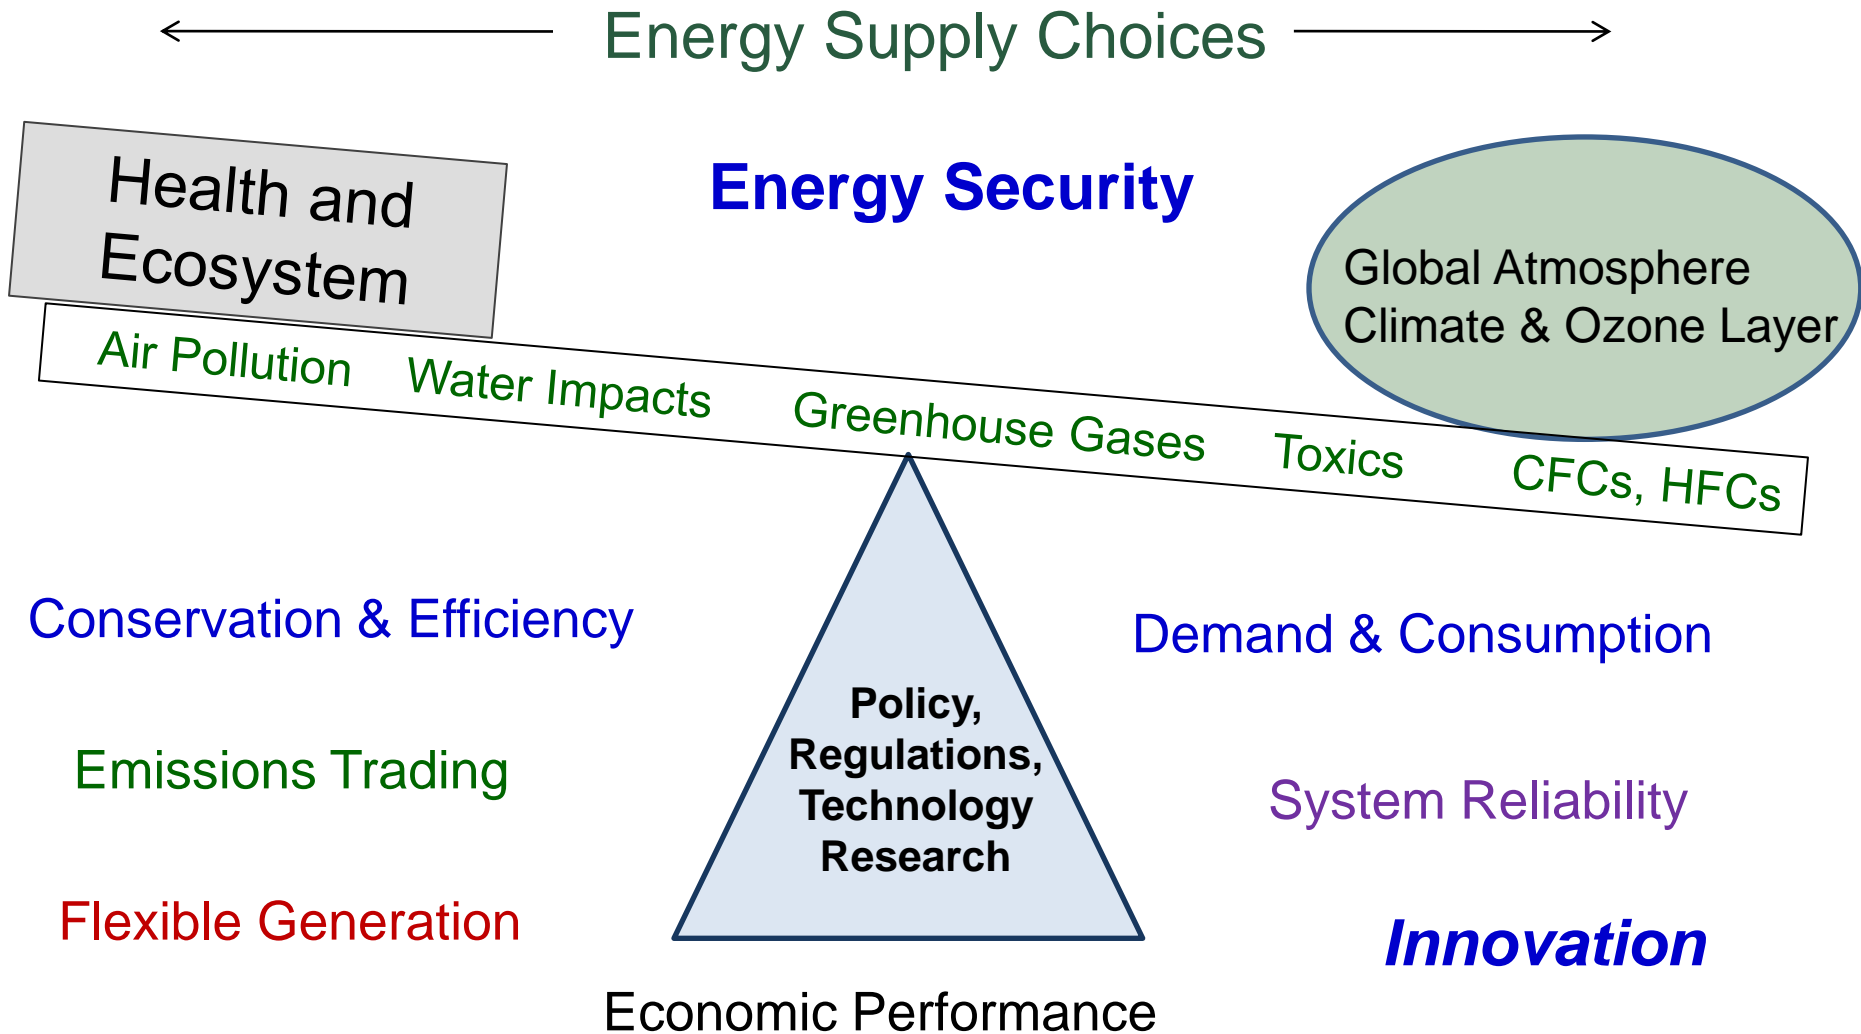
Energy Supply Choices

Health and Ecosystem

Energy Security

Global Atmosphere
Climate & Ozone Layer

Air Pollution Water Impacts Greenhouse Gases Toxics CFCs, HFCs

Conservation & Efficiency

Demand & Consumption

Policy, Regulations, Technology Research

Emissions Trading

System Reliability

Flexible Generation

Innovation

Economic Performance